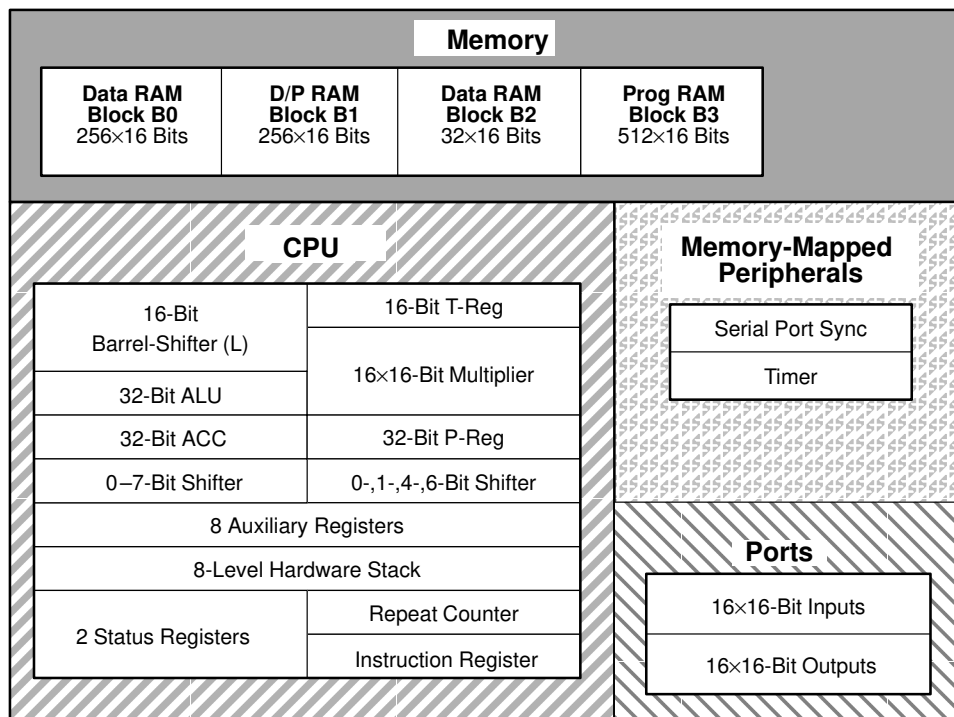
Memory

| Data RAM Block B0 256×16 Bits | D/P RAM Block B1 256×16 Bits | Data RAM Block B2 32×16 Bits | Prog RAM Block B3 512×16 Bits |
|---|---|---|---|

CPU

| 16-Bit Barrel-Shifter (L) | 16-Bit T-Reg |
|---|---|
| 32-Bit ALU | 16×16-Bit Multiplier |
| 32-Bit ACC | 32-Bit P-Reg |
| 0–7-Bit Shifter | 0-,1-,4-,6-Bit Shifter |
| 8 Auxiliary Registers | |
| 8-Level Hardware Stack | |
| 2 Status Registers | Repeat Counter |
| | Instruction Register |

Memory-Mapped Peripherals

Serial Port Sync

Timer

Ports

16×16-Bit Inputs

16×16-Bit Outputs